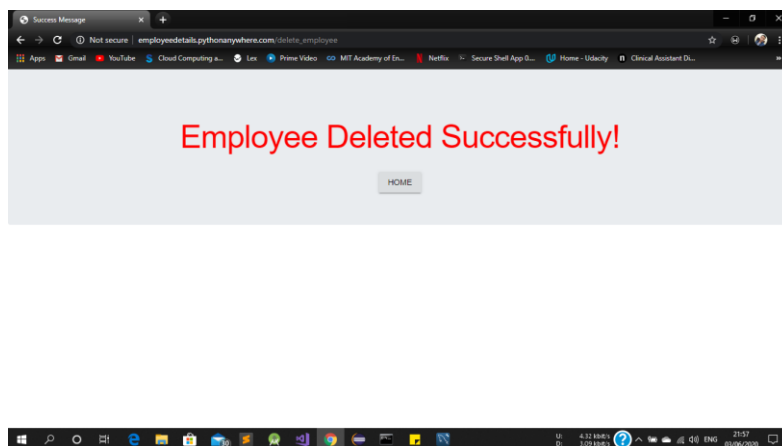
Success Message ×

Not secure | employeedetails.pythonanywhere.com/delete_employee

Apps Gmail YouTube Cloud Computing a... Lex Prime Video MIT Academy of En... Netflix Secure Shell App 0... Home - Udacity Clinical Assistant Di...

Employee Deleted Successfully!

HOME

U: 4.32 kbit/s
D: 3.09 kbit/s

ENG

21:57
03/06/2020